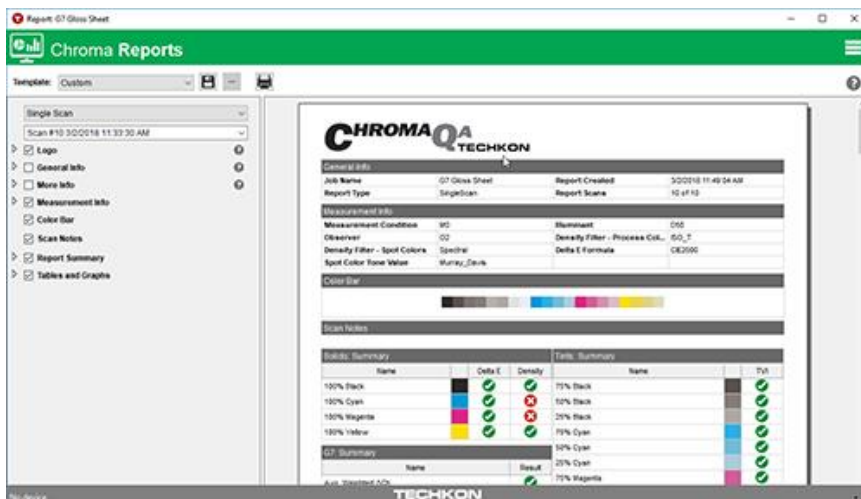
Report: G7 Gloss Sheet

Chroma Reports

Template: Custom

Single Scan
Scan #10 3/2/2018 11:33:30 AM
Logo
General Info
More Info
Measurement Info
Color Bar
Scan Notes
Report Summary
Tables and Graphs

CHROMA QA TECHKON

General Info

| Job Name | G7 Gloss Sheet | Report Created | 3/2/2018 11:49:04 AM |
|---|---|---|---|
| Report Type | SingleScan | Report Scans | 10 of 10 |

Measurement Info

| Measurement Condition | M0 | Illuminant | D50 |
|---|---|---|---|
| Observer | 02 | Density Filter - Process Col... | ISO_T |
| Density Filter - Spot Colors | Spectral | Delta E Formula | CIE2000 |
| Spot Color Tone Value | Murray_Davis | | |

Color Bar

Scan Notes

Solids: Summary

| Name | | Delta E | Density |
|---|---|---|---|
| 100% Black | | | |
| 100% Cyan | | | |
| 100% Magenta | | | |
| 100% Yellow | | | |

Tints: Summary

| Name | | TVI |
|---|---|---|
| 75% Black | | |
| 50% Black | | |
| 25% Black | | |
| 75% Cyan | | |
| 50% Cyan | | |
| 25% Cyan | | |
| 75% Magenta | | |

G7: Summary

| Name | Result |
|---|---|
| Avg. Weighted ΔCh | |

No device

TECHKON